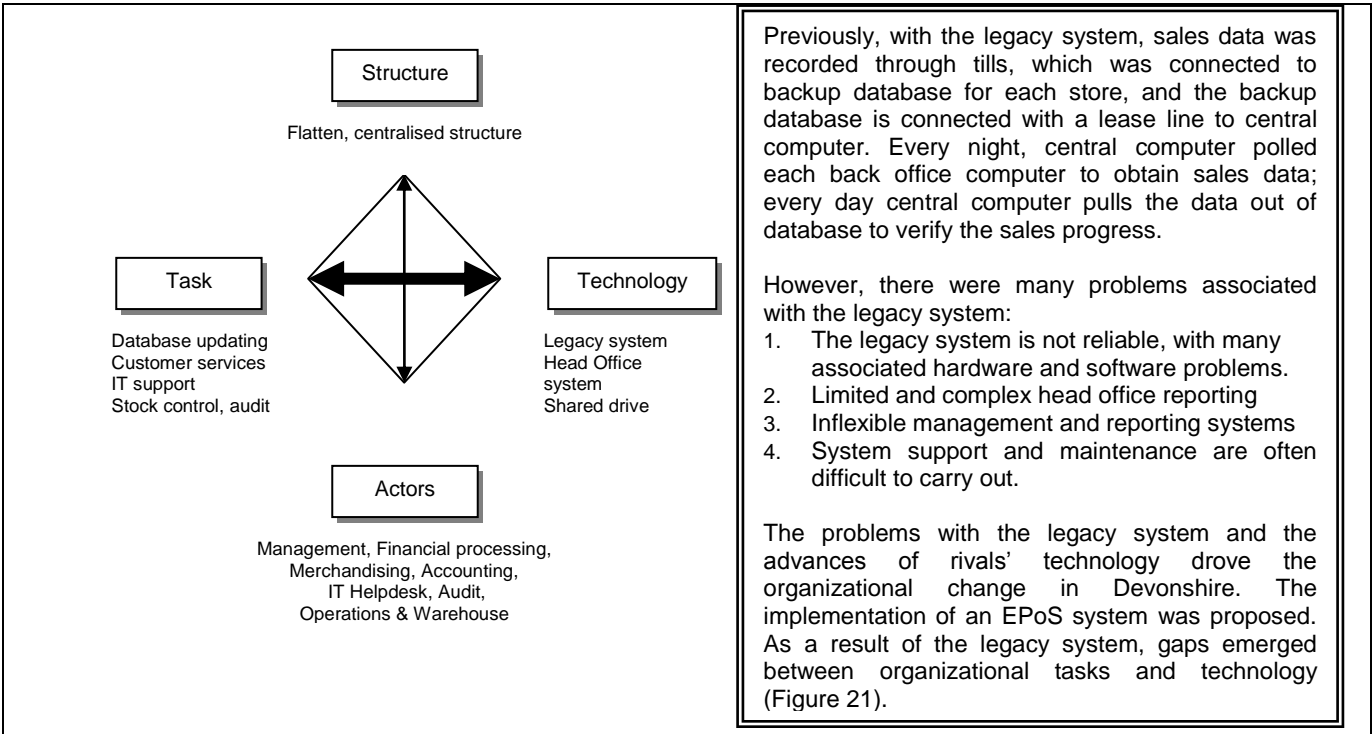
Structure

Flatten, centralised structure

Task

Database updating
Customer services
IT support
Stock control, audit

Technology

Legacy system
Head Office system
Shared drive

Actors

Management, Financial processing, Merchandising, Accounting, IT Helpdesk, Audit, Operations & Warehouse

Previously, with the legacy system, sales data was recorded through tills, which was connected to backup database for each store, and the backup database is connected with a lease line to central computer. Every night, central computer polled each back office computer to obtain sales data; every day central computer pulls the data out of database to verify the sales progress.

However, there were many problems associated with the legacy system:
1. The legacy system is not reliable, with many associated hardware and software problems.
2. Limited and complex head office reporting
3. Inflexible management and reporting systems
4. System support and maintenance are often difficult to carry out.

The problems with the legacy system and the advances of rivals' technology drove the organizational change in Devonshire. The implementation of an EPoS system was proposed. As a result of the legacy system, gaps emerged between organizational tasks and technology (Figure 21).